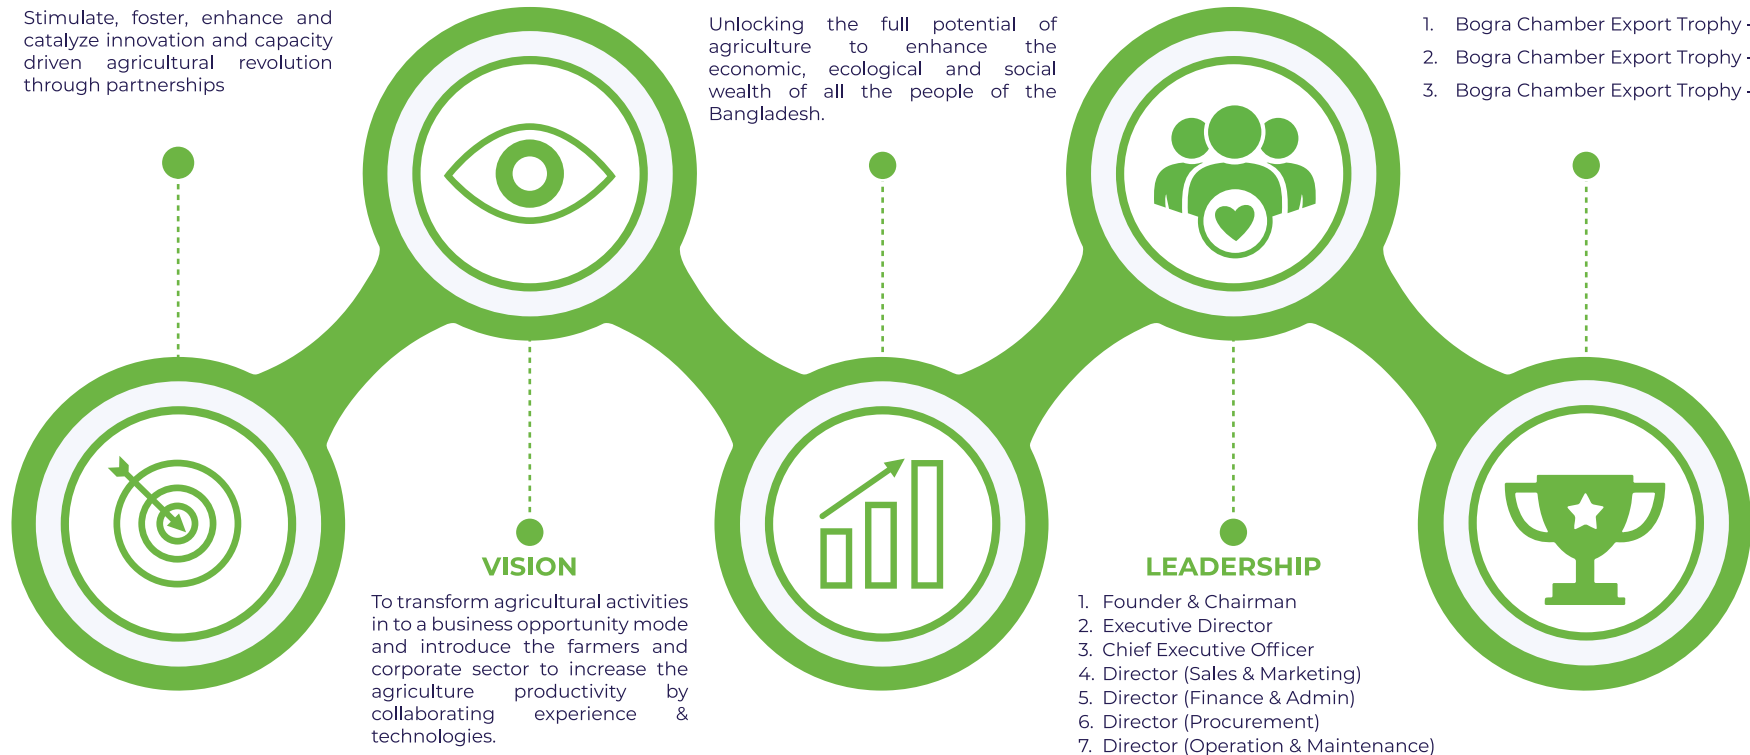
Stimulate, foster, enhance and catalyze innovation and capacity driven agricultural revolution through partnerships

Unlocking the full potential of agriculture to enhance the economic, ecological and social wealth of all the people of the Bangladesh.

1. Bogra Chamber Export Trophy -
2. Bogra Chamber Export Trophy -
3. Bogra Chamber Export Trophy -

VISION

To transform agricultural activities in to a business opportunity mode and introduce the farmers and corporate sector to increase the agriculture productivity by collaborating experience & technologies.

LEADERSHIP

1. Founder & Chairman
2. Executive Director
3. Chief Executive Officer
4. Director (Sales & Marketing)
5. Director (Finance & Admin)
6. Director (Procurement)
7. Director (Operation & Maintenance)